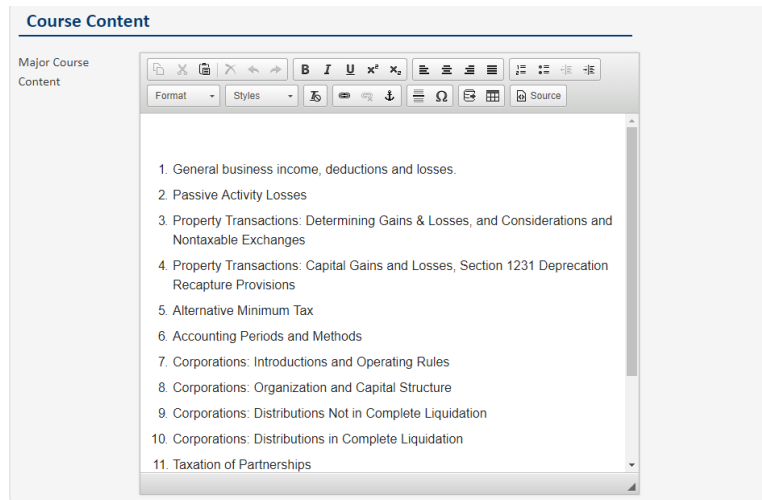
Course Content

Major Course Content

Format Styles Source

1. General business income, deductions and losses.
2. Passive Activity Losses
3. Property Transactions: Determining Gains & Losses, and Considerations and Nontaxable Exchanges
4. Property Transactions: Capital Gains and Losses, Section 1231 Deprecation Recapture Provisions
5. Alternative Minimum Tax
6. Accounting Periods and Methods
7. Corporations: Introductions and Operating Rules
8. Corporations: Organization and Capital Structure
9. Corporations: Distributions Not in Complete Liquidation
10. Corporations: Distributions in Complete Liquidation
11. Taxation of Partnerships